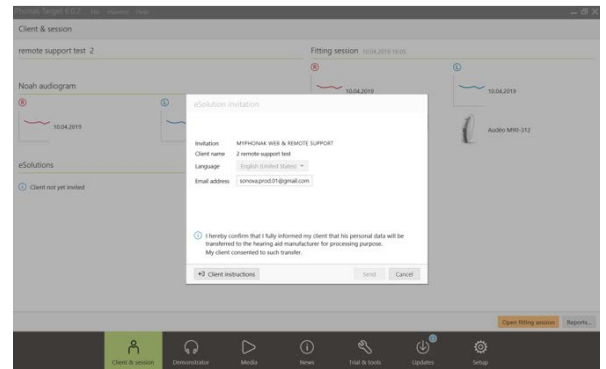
Phonak Target 6.0.2 File Window Help

Client & session

remote support test 2

Fitting session 10.04.2019 16:05

R

L

10.04.2019

10.04.2019

Noah audiogram

R

L

10.04.2019

Audéo M90-312

eSolutions

Client not yet invited

eSolution invitation

Invitation MYPHONAK WEB & REMOTE SUPPORT

Client name 2 remote support test

Language English (United States)

Email address sonova.prod.01@gmail.com

I hereby confirm that I fully informed my client that his personal data will be transferred to the hearing aid manufacturer for processing purpose. My client consented to such transfer.

Client instructions

Send

Cancel

Open fitting session

Reports...

Client & session

Demonstrator

Media

News

Trial & tools

Updates

Setup